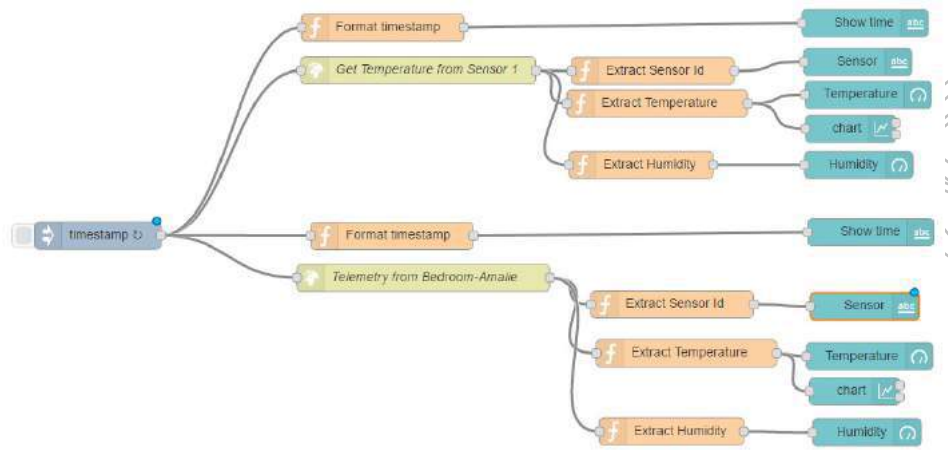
Format timestamp

Show time abc

Get Temperature from Sensor 1

Extract Sensor Id

Sensor abc

Extract Temperature

Temperature

chart

Extract Humidity

Humidity

timestamp ↻

Format timestamp

Show time abc

Telemetry from Bedroom-Amalie

Extract Sensor Id

Sensor abc

Extract Temperature

Temperature

chart

Extract Humidity

Humidity